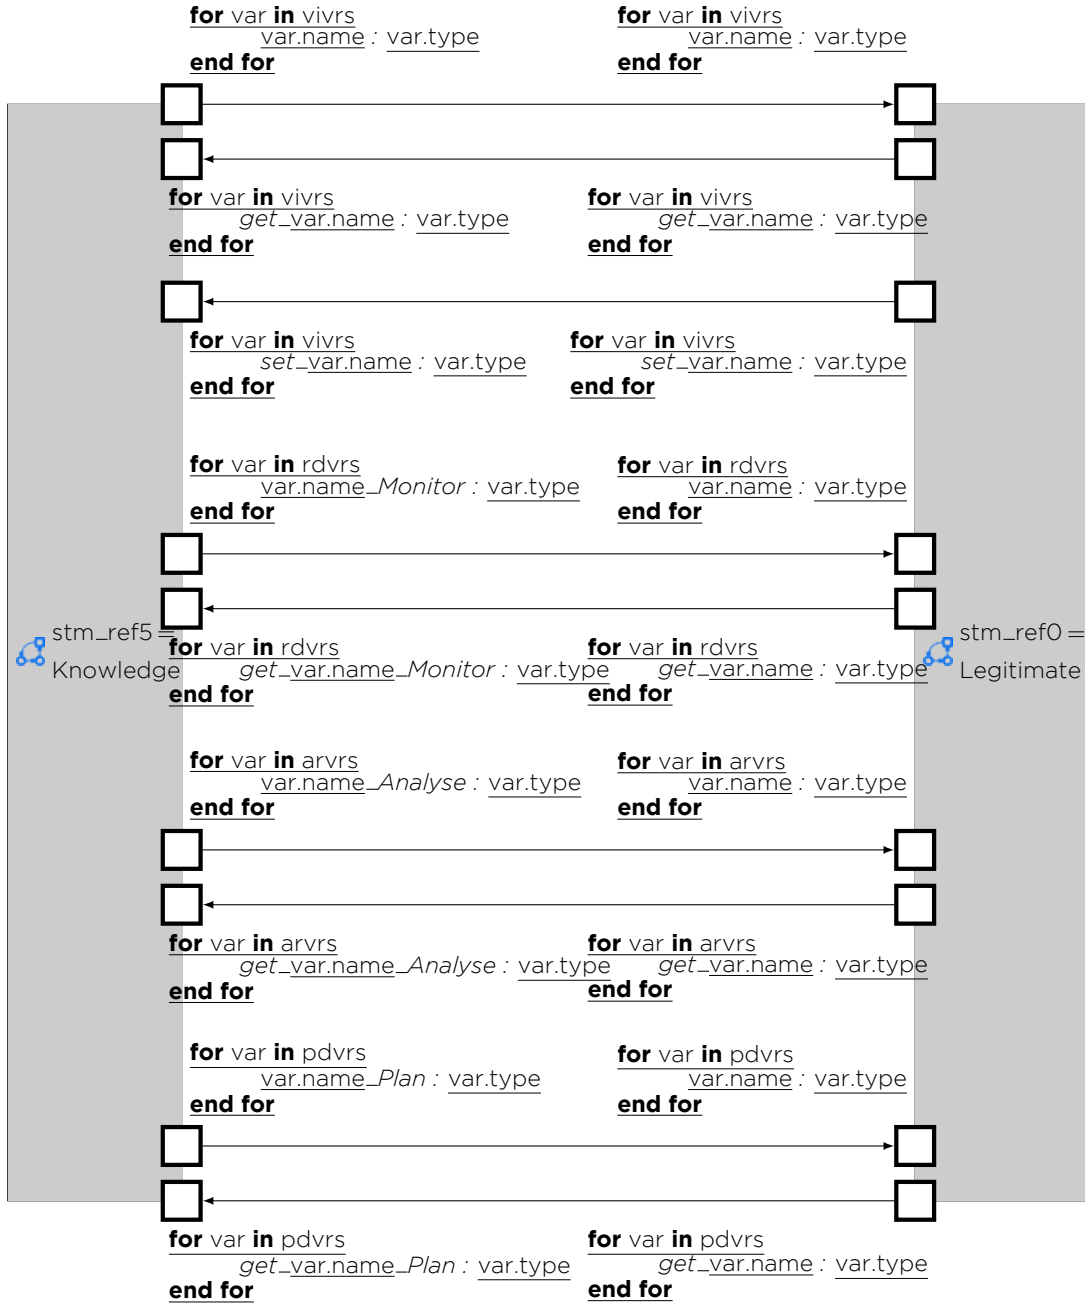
**for** var **in** vivrs
var.name : var.type
**end for**

**for** var **in** vivrs
var.name : var.type
**end for**

**for** var **in** vivrs
*get*_var.name : var.type
**end for**

**for** var **in** vivrs
*get*_var.name : var.type
**end for**

**for** var **in** vivrs
*set*_var.name : var.type
**end for**

**for** var **in** vivrs
*set*_var.name : var.type
**end for**

**for** var **in** rdvrs
var.name_*Monitor* : var.type
**end for**

**for** var **in** rdvrs
var.name : var.type
**end for**

stm_ref5 = Knowledge

**for** var **in** rdvrs
*get*_var.name_*Monitor* : var.type
**end for**

**for** var **in** rdvrs
*get*_var.name : var.type
**end for**

stm_ref0 = Legitimate

**for** var **in** arvrs
var.name_*Analyse* : var.type
**end for**

**for** var **in** arvrs
var.name : var.type
**end for**

**for** var **in** arvrs
*get*_var.name_*Analyse* : var.type
**end for**

**for** var **in** arvrs
*get*_var.name : var.type
**end for**

**for** var **in** pdvrs
var.name_*Plan* : var.type
**end for**

**for** var **in** pdvrs
var.name : var.type
**end for**

**for** var **in** pdvrs
*get*_var.name_*Plan* : var.type
**end for**

**for** var **in** pdvrs
*get*_var.name : var.type
**end for**